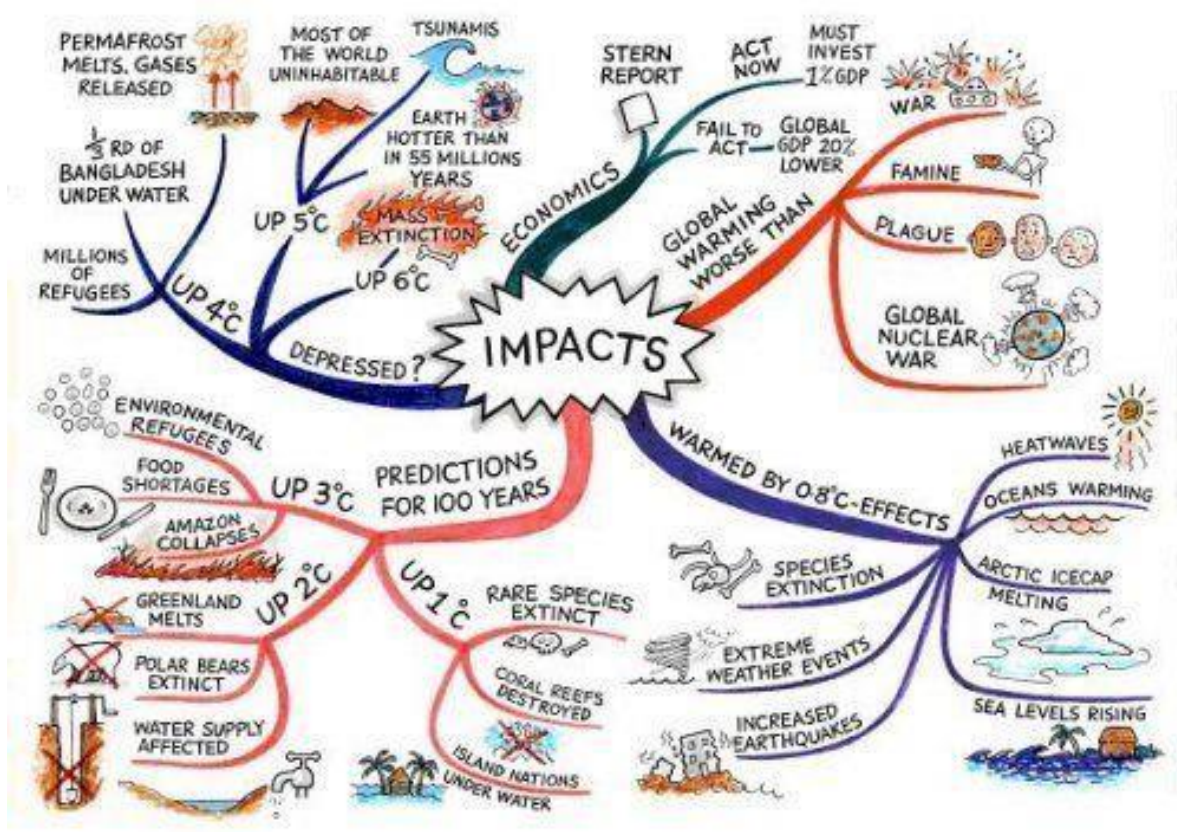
IMPACTS

PERMAFROST MELTS, GASES RELEASED

MOST OF THE WORLD UNINHABITABLE

TSUNAMIS

EARTH HOTTER THAN IN 55 MILLIONS YEARS

$\frac{1}{3}$ RD OF BANGLADESH UNDER WATER

UP 5°C

MASS EXTINCTION

UP 6°C

MILLIONS OF REFUGEES

UP 4°C

DEPRESSED?

STERN REPORT

ACT NOW

MUST INVEST 1% GDP

FAIL TO ACT

GLOBAL GDP 20% LOWER

ECONOMICS

GLOBAL WARMING WORSE THAN

WAR

FAMINE

PLAGUE

GLOBAL NUCLEAR WAR

ENVIRONMENTAL REFUGEES

FOOD SHORTAGES

AMAZON COLLAPSES

UP 3°C

PREDICTIONS FOR 100 YEARS

UP 2°C

GREENLAND MELTS

POLAR BEARS EXTINCT

WATER SUPPLY AFFECTED

UP 1°C

RARE SPECIES EXTINCT

CORAL REEFS DESTROYED

ISLAND NATIONS UNDER WATER

WARMED BY 0.8°C-EFFECTS

HEATWAVES

OCEANS WARMING

SPECIES EXTINCTION

ARCTIC ICECAP MELTING

EXTREME WEATHER EVENTS

INCREASED EARTHQUAKES

SEA LEVELS RISING